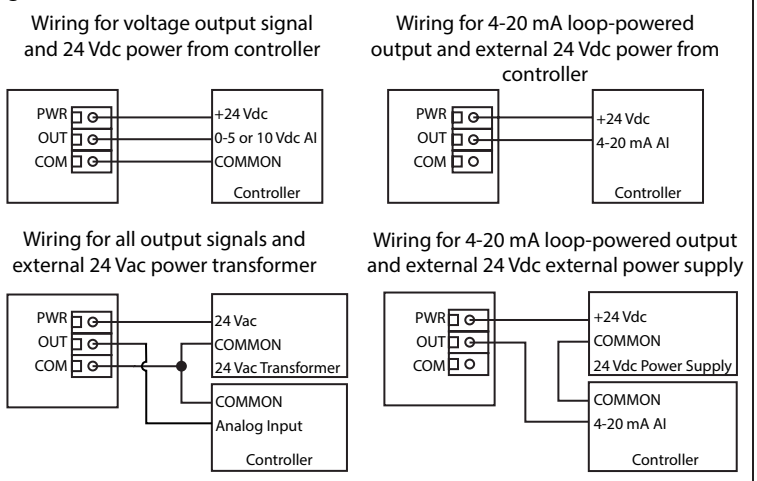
Wiring for voltage output signal and 24 Vdc power from controller

PWR
OUT
COM

+24 Vdc
0-5 or 10 Vdc AI
COMMON
Controller

Wiring for 4-20 mA loop-powered output and external 24 Vdc power from controller

PWR
OUT
COM

+24 Vdc
4-20 mA AI
Controller

Wiring for all output signals and external 24 Vac power transformer

PWR
OUT
COM

24 Vac
COMMON
24 Vac Transformer

COMMON
Analog Input
Controller

Wiring for 4-20 mA loop-powered output and external 24 Vdc external power supply

PWR
OUT
COM

+24 Vdc
COMMON
24 Vdc Power Supply

COMMON
4-20 mA AI
Controller